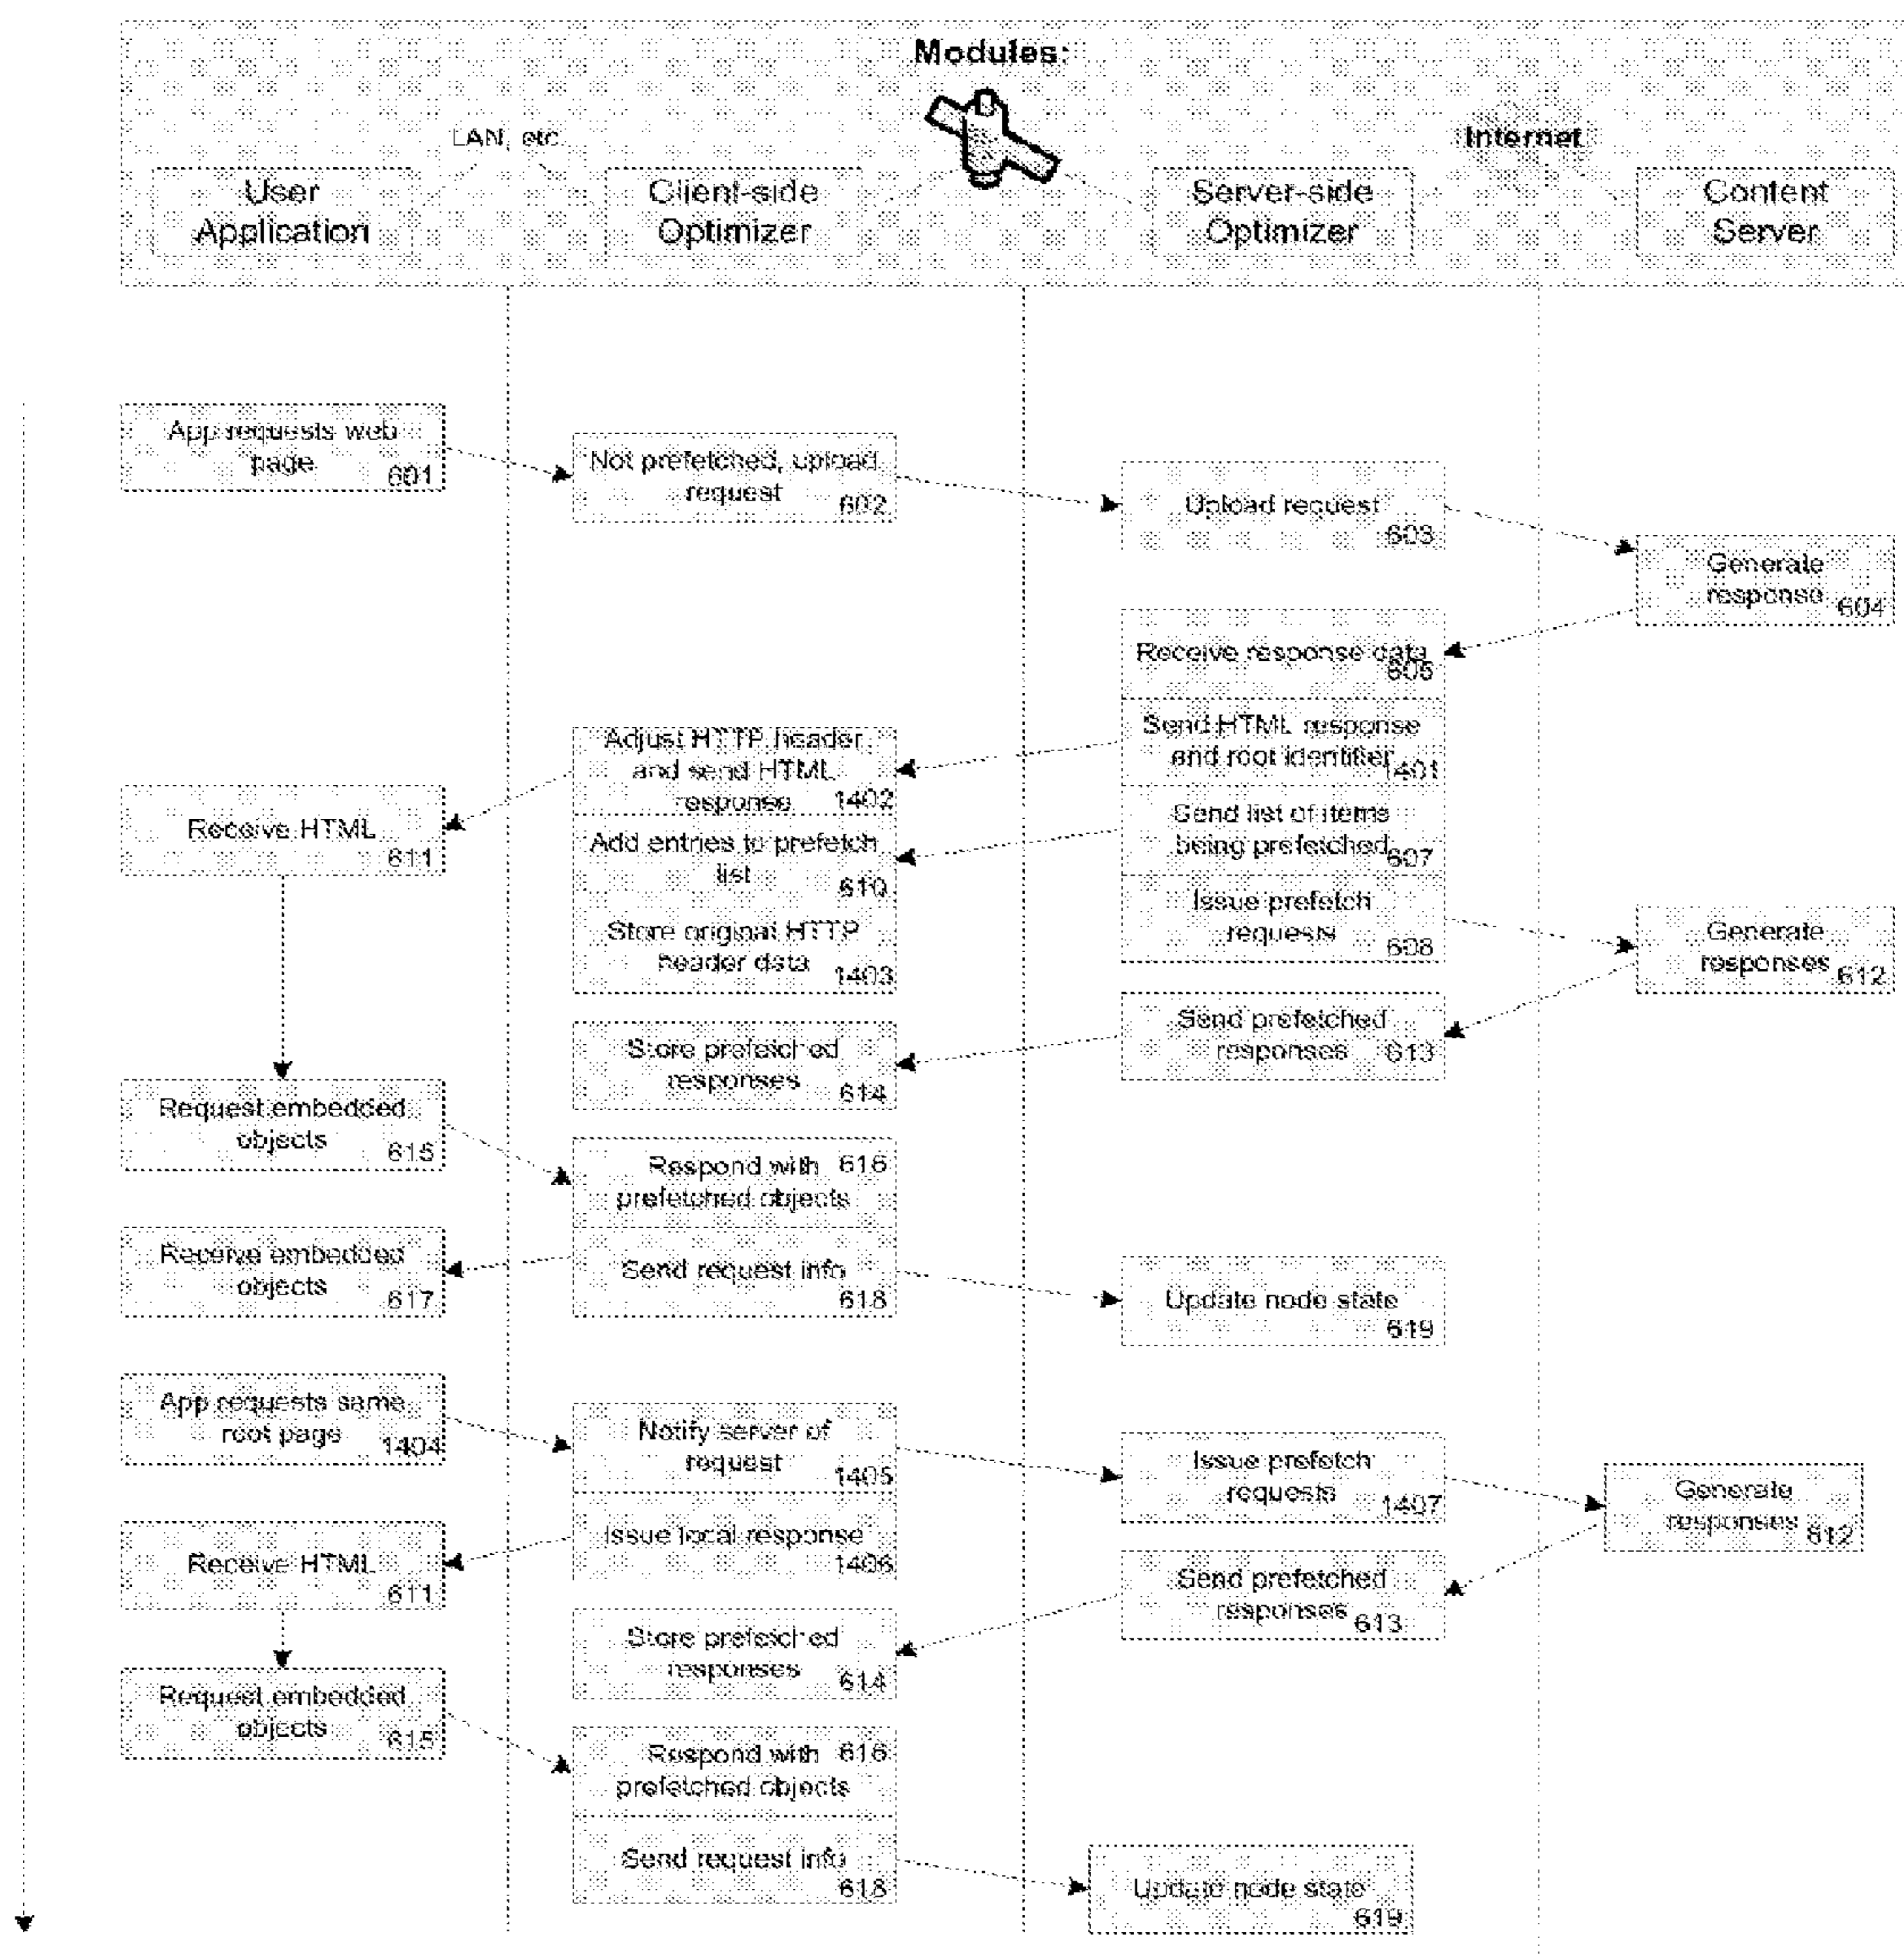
Modules:

LAN, etc

Internet

User Application

Client-side Optimizer

Server-side Optimizer

Content Server

App requests web page 601

Not prefetched, upload request 602

Upload request 603

Generate response 604

Receive response data 605

Send HTML response and root identifier 1401

Adjust HTTP header and send HTML response 1402

Receive HTML 611

Send list of items being prefetched 607

Add entries to prefetch list 610

Issue prefetch requests 608

Generate responses 612

Store original HTTP header data 1403

Send prefetched responses 613

Store prefetched responses 614

Request embedded objects 615

Respond with 616 prefetched objects

Receive embedded objects 617

Send request info 618

Update node state 619

App requests same root page 1404

Notify server of request 1405

Issue prefetch requests 1407

Generate responses 612

Receive HTML 611

Issue local response 1406

Send prefetched responses 613

Store prefetched responses 614

Request embedded objects 615

Respond with 616 prefetched objects

Send request info 618

Update node state 619